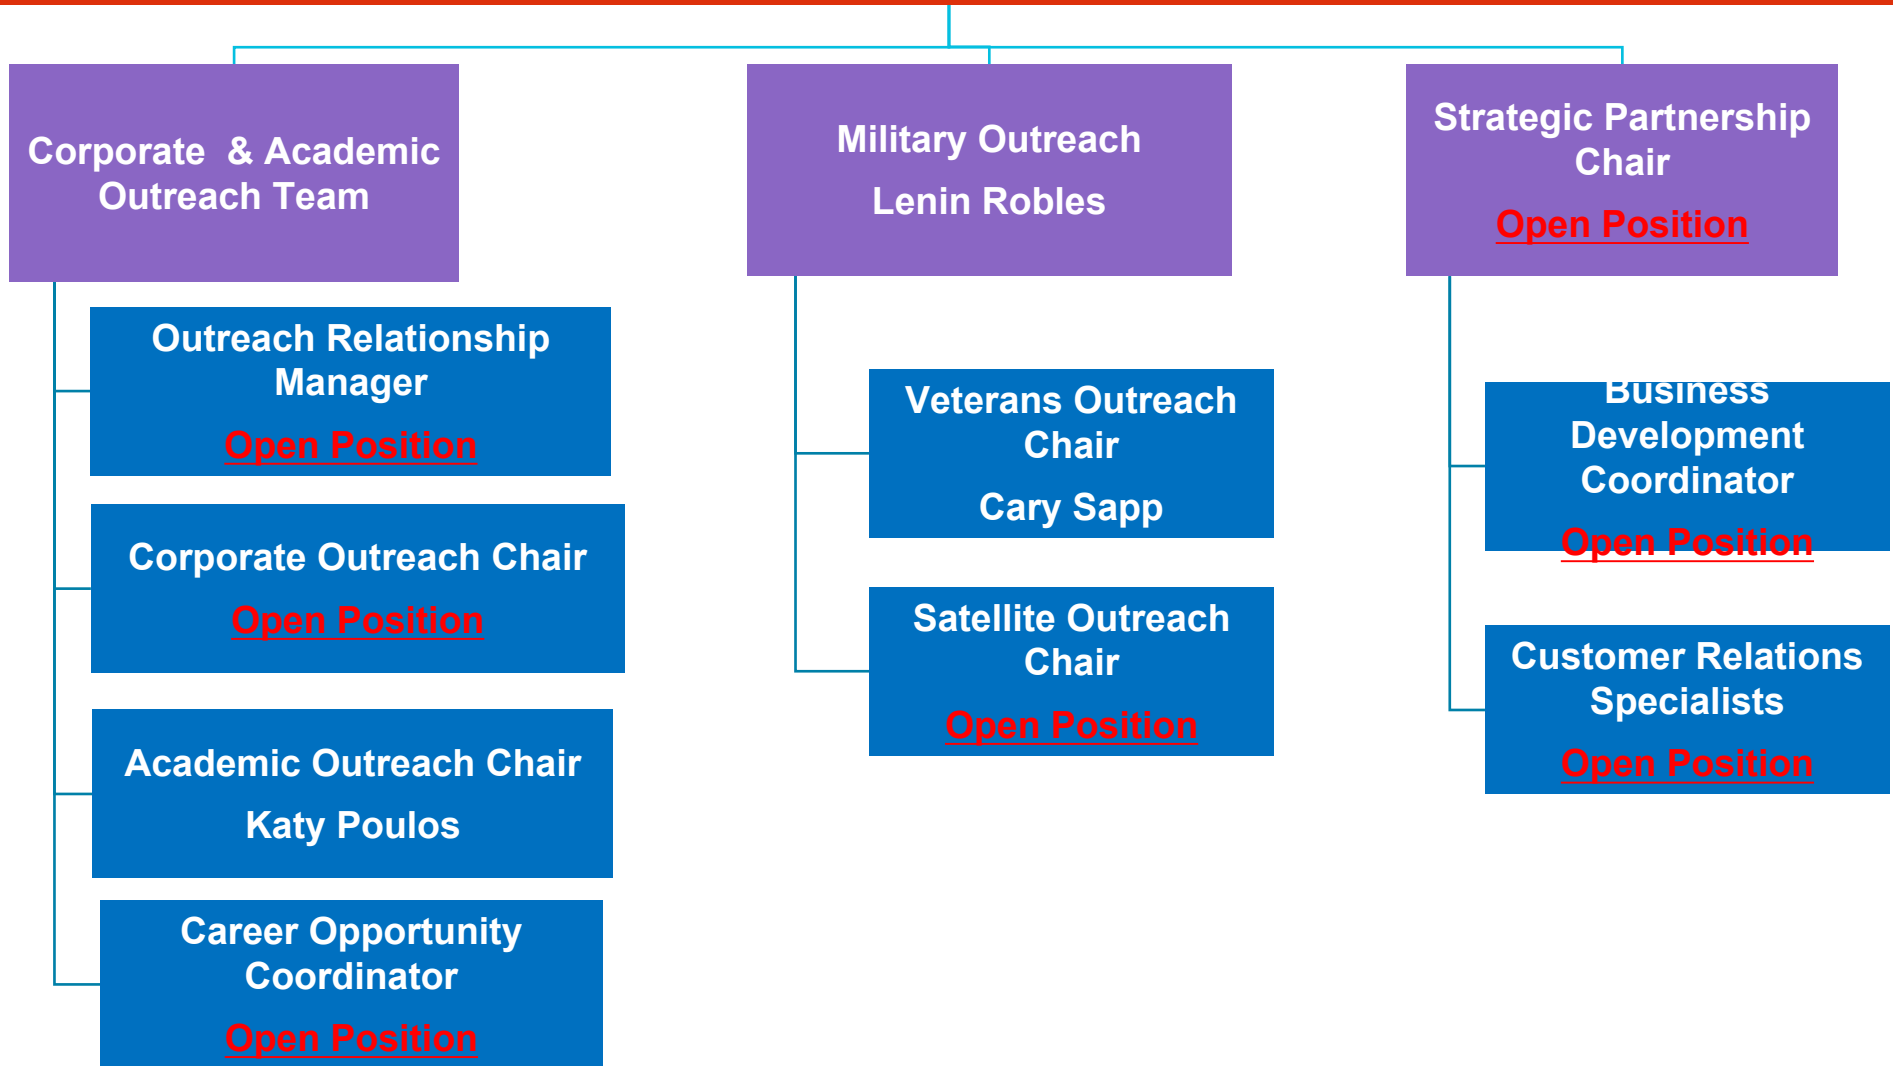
Corporate & Academic Outreach Team

Outreach Relationship Manager
Open Position

Corporate Outreach Chair
Open Position

Academic Outreach Chair
Katy Poulos

Career Opportunity Coordinator
Open Position

Military Outreach
Lenin Robles

Veterans Outreach Chair
Cary Sapp

Satellite Outreach Chair
Open Position

Strategic Partnership Chair
Open Position

Business Development Coordinator
Open Position

Customer Relations Specialists
Open Position